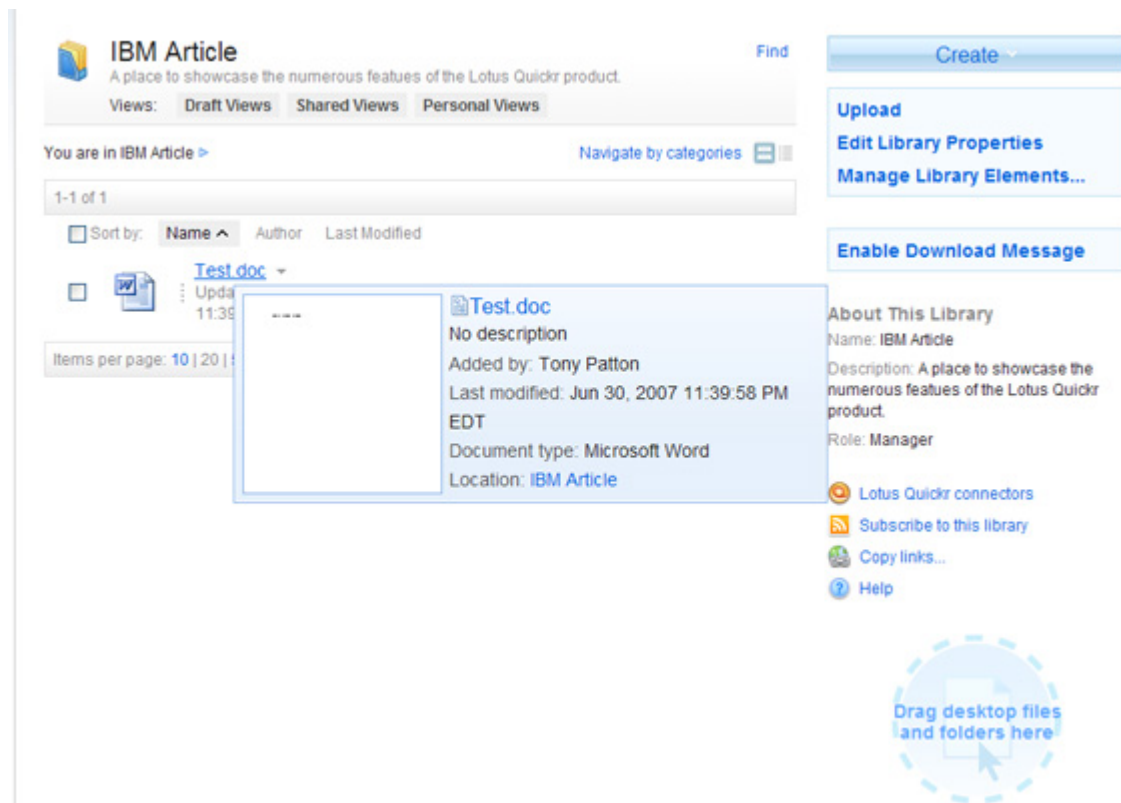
IBM Article
A place to showcase the numerous featues of the Lotus Quickr product.
Views: Draft Views Shared Views Personal Views

Find

Create

Upload
Edit Library Properties
Manage Library Elements...

Enable Download Message

You are in IBM Article >

Navigate by categories

1-1 of 1

Sort by: Name Author Last Modified

Test.doc
Upda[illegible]
11:39

Items per page: 10 | 20 | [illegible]

Test.doc
No description
Added by: Tony Patton
Last modified: Jun 30, 2007 11:39:58 PM EDT
Document type: Microsoft Word
Location: IBM Article

About This Library
Name: IBM Article
Description: A place to showcase the numerous featues of the Lotus Quickr product.
Role: Manager

Lotus Quickr connectors
Subscribe to this library
Copy links...
Help

Drag desktop files and folders here